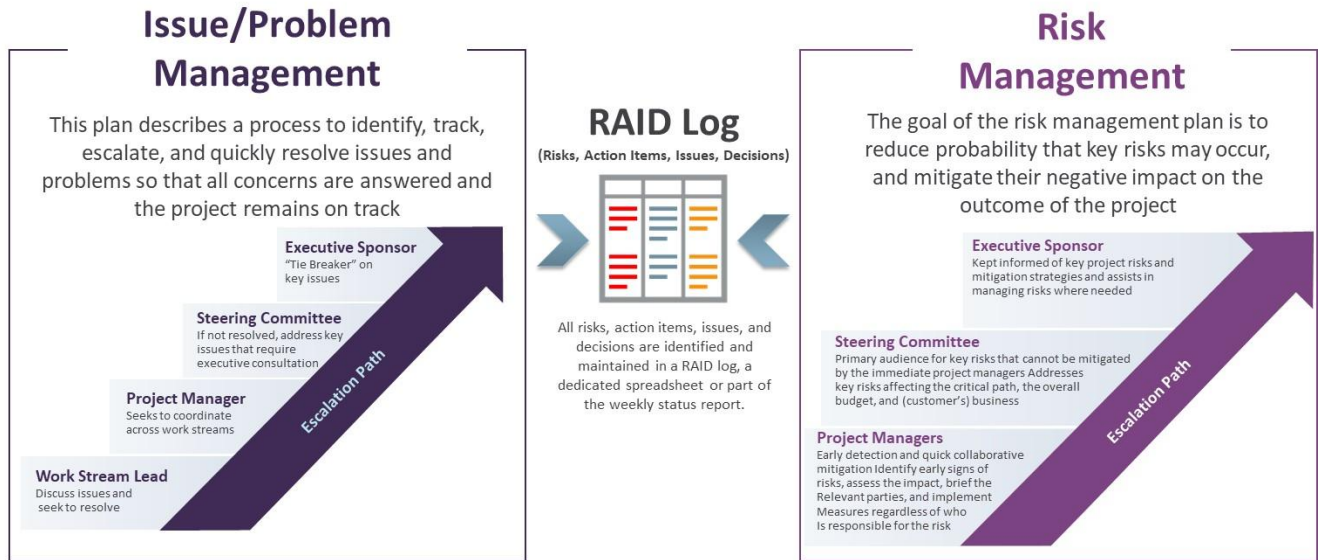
Issue/Problem Management

This plan describes a process to identify, track, escalate, and quickly resolve issues and problems so that all concerns are answered and the project remains on track

Executive Sponsor
"Tie Breaker" on key issues

Steering Committee
If not resolved, address key issues that require executive consultation

Project Manager
Seeks to coordinate across work streams

Work Stream Lead
Discuss issues and seek to resolve

Escalation Path

RAID Log
(Risks, Action Items, Issues, Decisions)

All risks, action items, issues, and decisions are identified and maintained in a RAID log, a dedicated spreadsheet or part of the weekly status report.

Risk Management

The goal of the risk management plan is to reduce probability that key risks may occur, and mitigate their negative impact on the outcome of the project

Executive Sponsor
Kept informed of key project risks and mitigation strategies and assists in managing risks where needed

Steering Committee
Primary audience for key risks that cannot be mitigated by the immediate project managers Addresses key risks affecting the critical path, the overall budget, and (customer's) business

Project Managers
Early detection and quick collaborative mitigation Identify early signs of risks, assess the impact, brief the Relevant parties, and implement Measures regardless of who Is responsible for the risk

Escalation Path